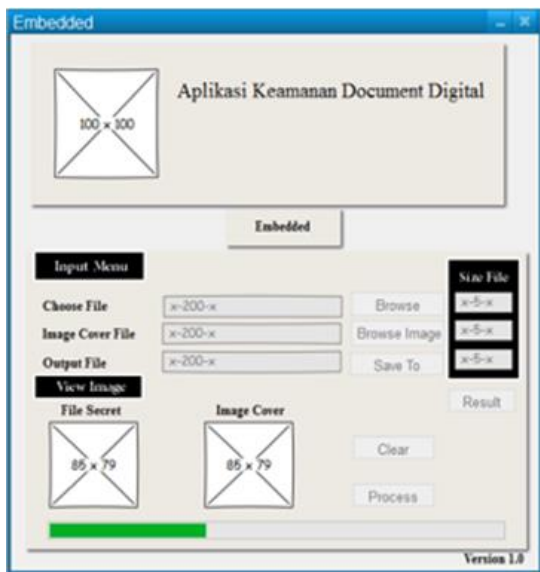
Embedded

100 × 100

Aplikasi Keamanan Document Digital

Embedded

Input Menu

Size File

Choose File
x-200-x
Browse
x-5-x

Image Cover File
x-200-x
Browse Image
x-5-x

Output File
x-200-x
Save To
x-5-x

View Image

Result

File Secret

Image Cover

85 × 79

85 × 79

Clear

Process

Version 1.0